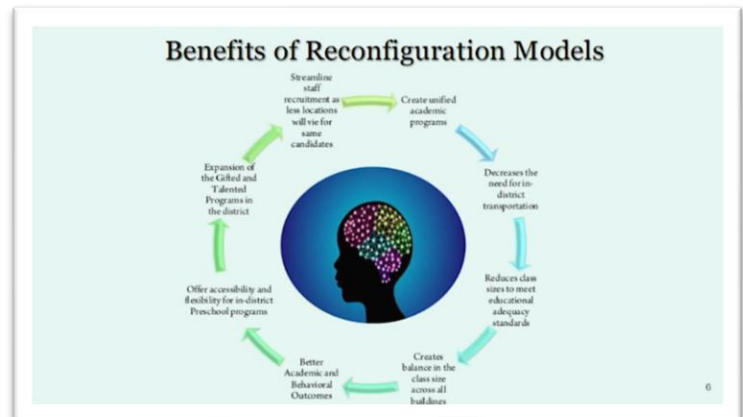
Benefits of Reconfiguration Models

Streamline staff recruitment as less locations will vie for same candidates

Create unified academic programs

Decreases the need for in-district transportation

Reduces class sizes to meet educational adequacy standards

Creates balance in the class size across all buildings

Better Academic and Behavioral Outcomes

Offer accessibility and flexibility for in-district Preschool programs

Expansion of the Gifted and Talented Programs in the district

6